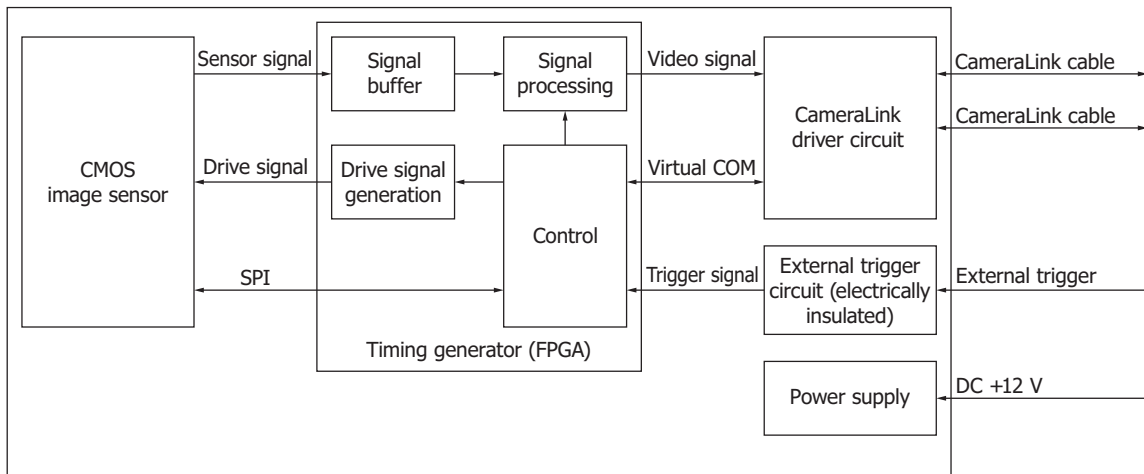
CMOS image sensor

Sensor signal

Drive signal

SPI

Signal buffer

Signal processing

Drive signal generation

Control

Timing generator (FPGA)

Video signal

Virtual COM

Trigger signal

CameraLink driver circuit

External trigger circuit (electrically insulated)

Power supply

CameraLink cable

CameraLink cable

External trigger

DC +12 V